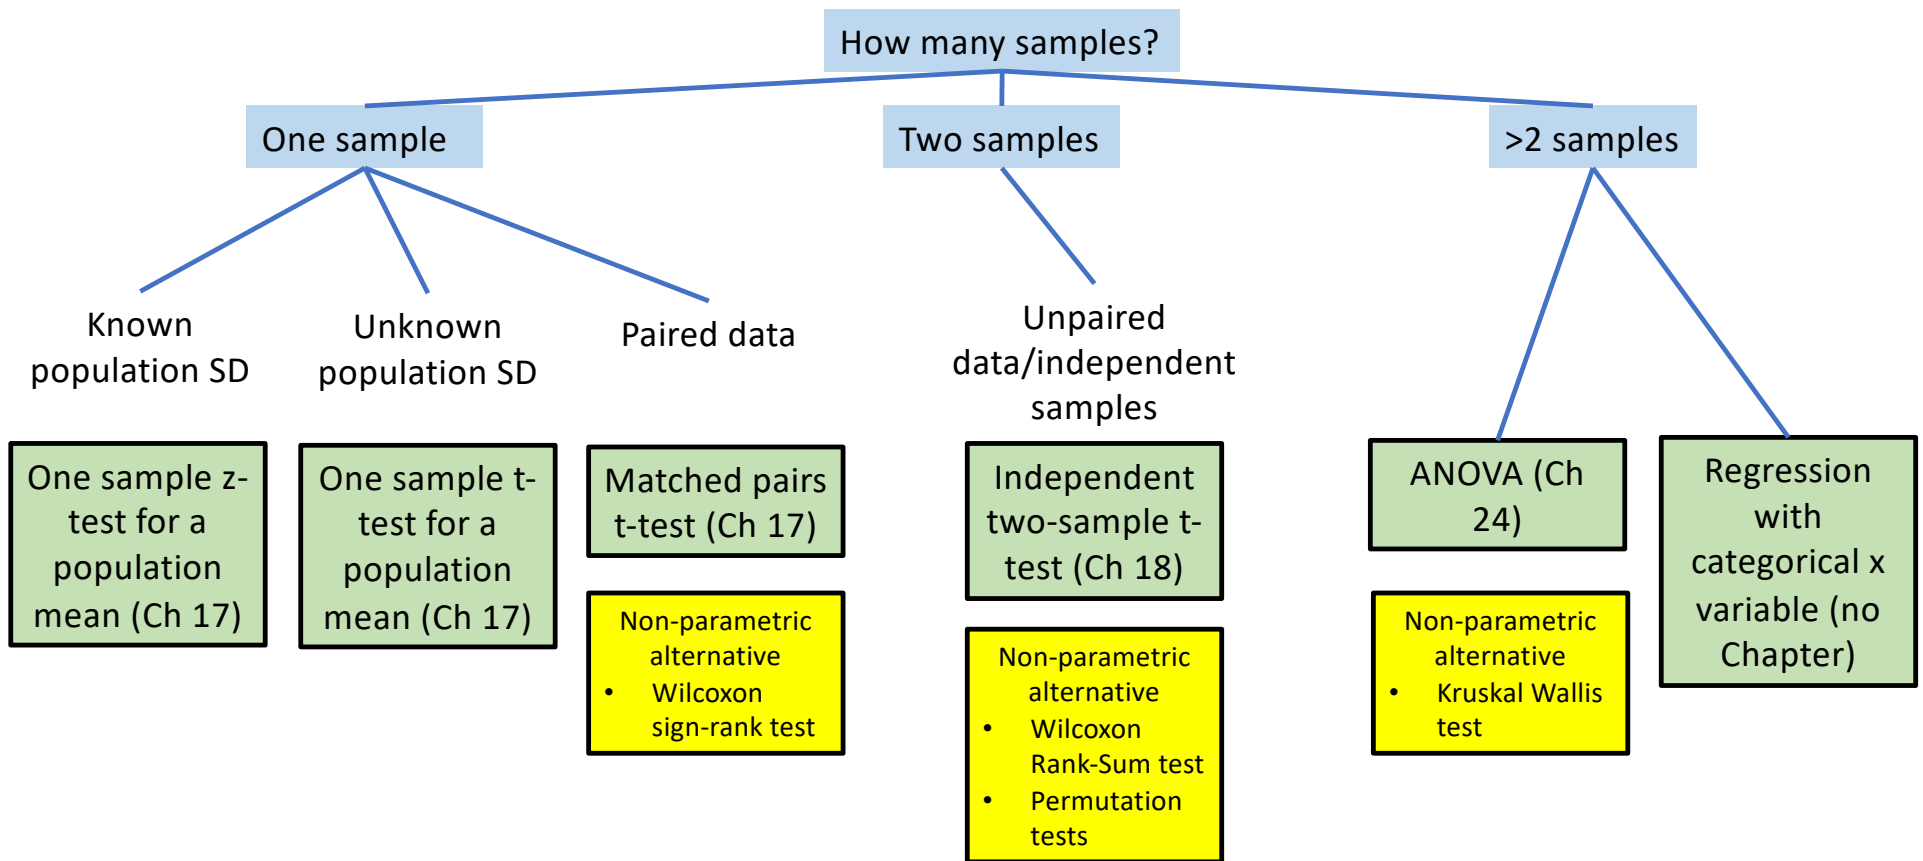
How many samples?

One sample

Two samples

>2 samples

Known population SD

Unknown population SD

Paired data

Unpaired data/independent samples

One sample z-test for a population mean (Ch 17)

One sample t-test for a population mean (Ch 17)

Matched pairs t-test (Ch 17)

Non-parametric alternative
• Wilcoxon sign-rank test

Independent two-sample t-test (Ch 18)

Non-parametric alternative
• Wilcoxon Rank-Sum test
• Permutation tests

ANOVA (Ch 24)

Non-parametric alternative
• Kruskal Wallis test

Regression with categorical x variable (no Chapter)